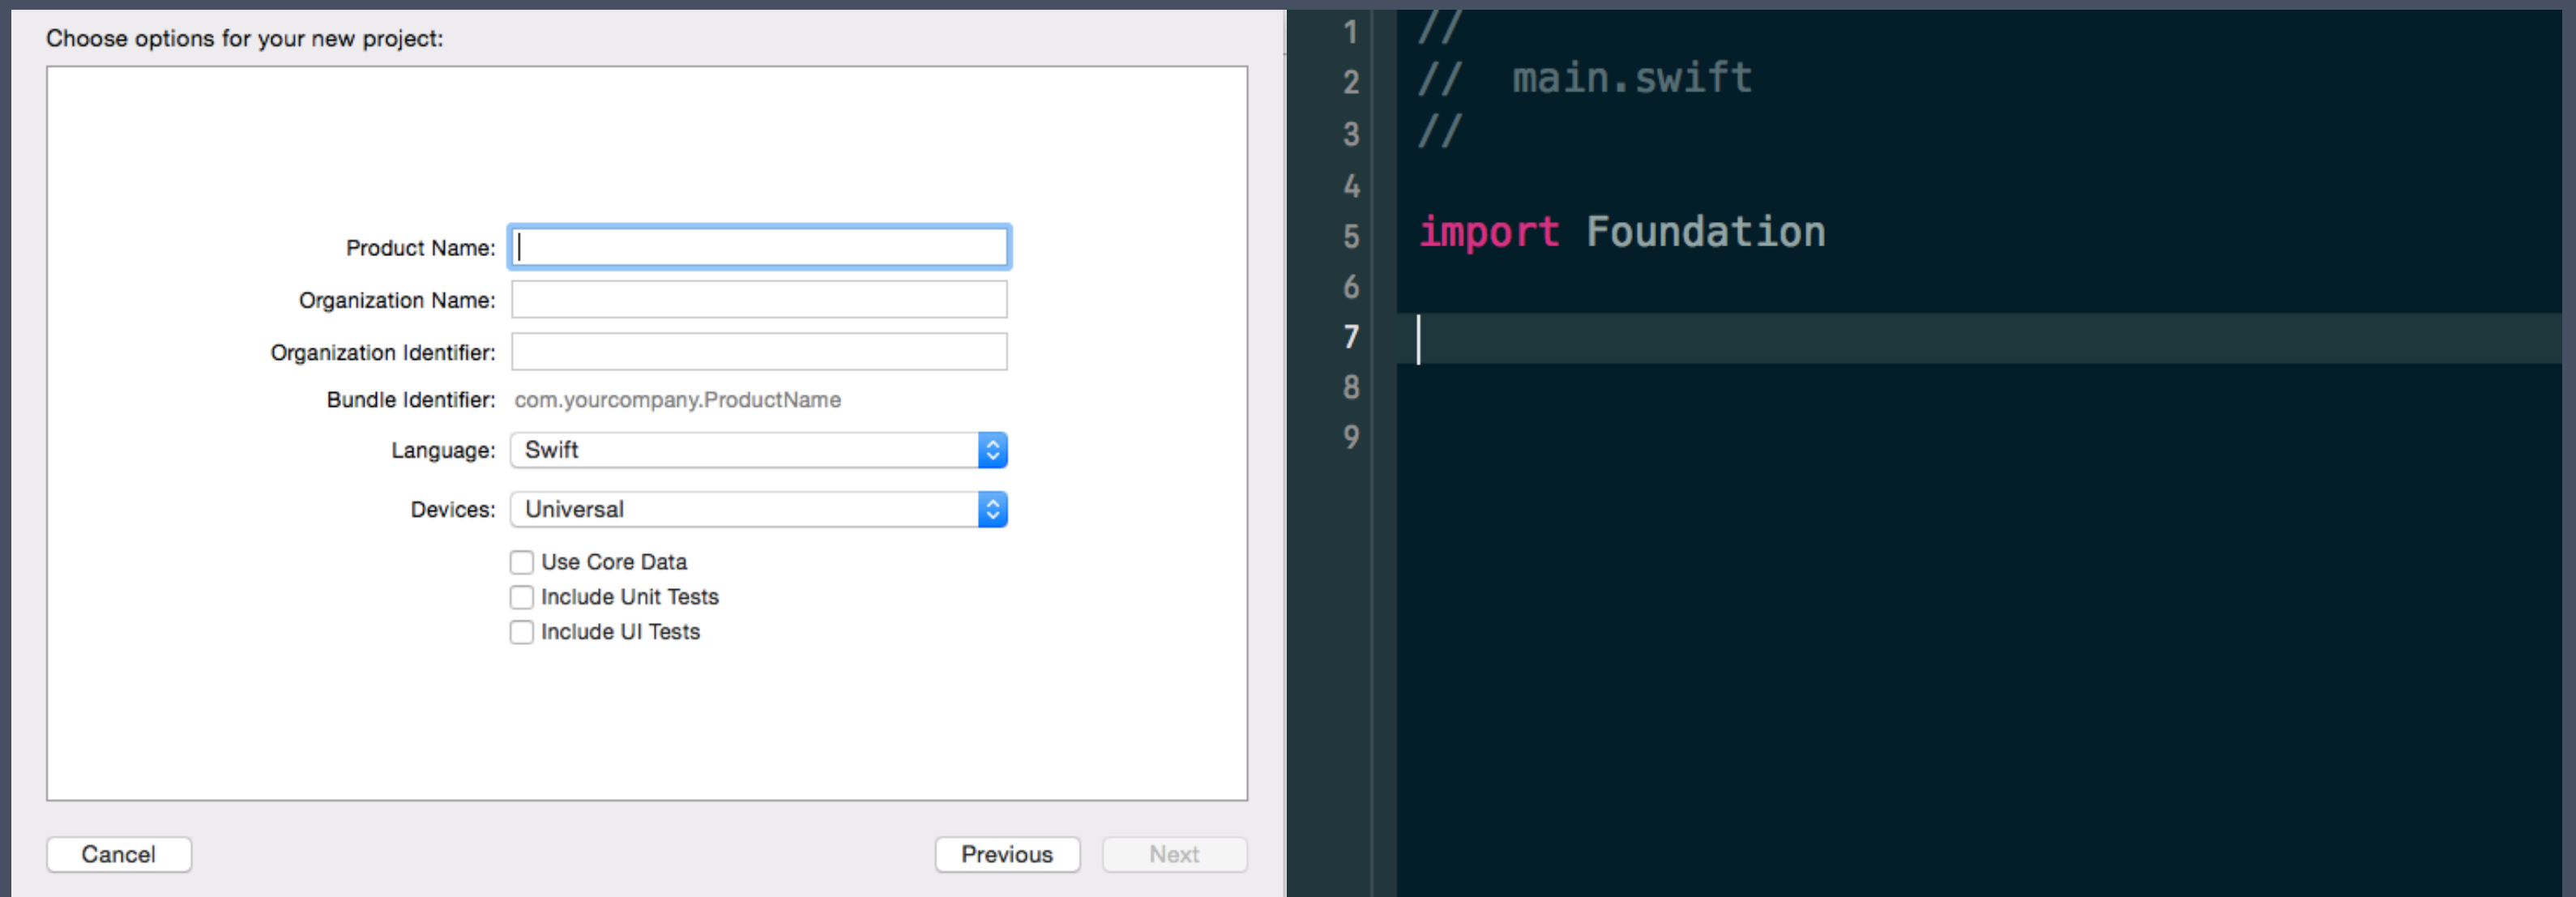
Choose options for your new project:

Product Name:

Organization Name:

Organization Identifier:

Bundle Identifier: com.yourcompany.ProductName

Language: Swift

Devices: Universal

Use Core Data

Include Unit Tests

Include UI Tests

Cancel

Previous

Next

1 //
2 // main.swift
3 //
4
5 import Foundation
6
7
8
9